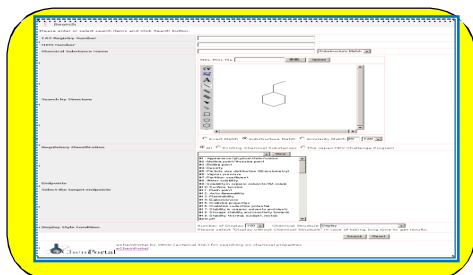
Search

Please enter or select search items and click Search button.

CAS Registry Number

MITI Number

Chemical Substance name

Search by Structure

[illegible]

Exact Match  Substructure Match  Similarity Match

Regulatory Classification

All  Existing Chemical Substance  The Japan HPV Challenge Program

Endpoints

Select the target endpoints

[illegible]

Display Style Condition

Number of Display

Chemical Structure

Search  Reset

ChemPortal

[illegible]